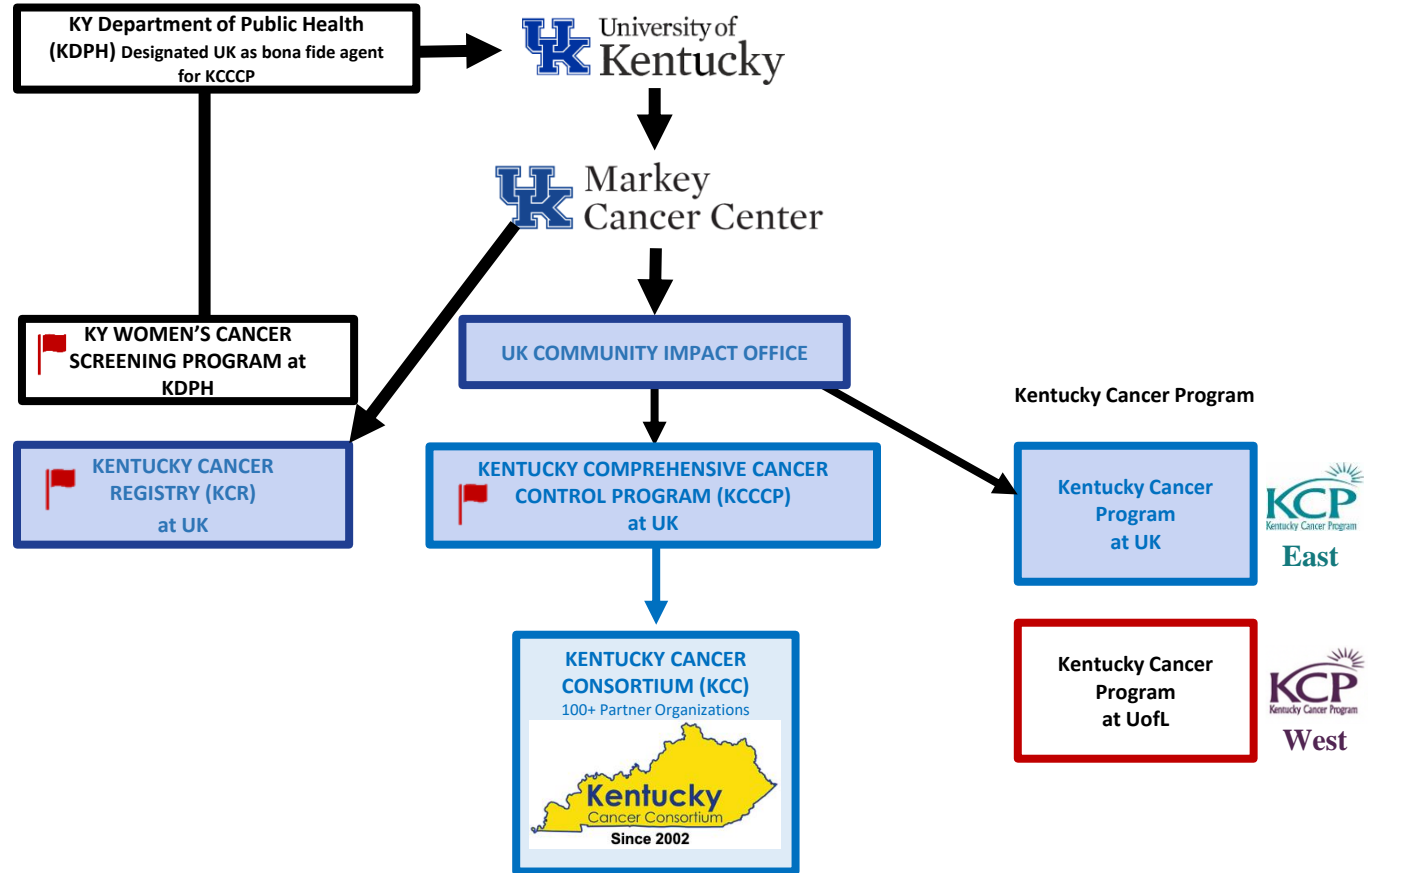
KY Department of Public Health (KDPH) Designated UK as bona fide agent for KCCCP

UK University of Kentucky

UK Markey Cancer Center

KY WOMEN'S CANCER SCREENING PROGRAM at KDPH

UK COMMUNITY IMPACT OFFICE

Kentucky Cancer Program

KENTUCKY CANCER REGISTRY (KCR) at UK

KENTUCKY COMPREHENSIVE CANCER CONTROL PROGRAM (KCCCP) at UK

Kentucky Cancer Program at UK

KCP Kentucky Cancer Program East

KENTUCKY CANCER CONSORTIUM (KCC)
100+ Partner Organizations

Kentucky Cancer Consortium
Since 2002

Kentucky Cancer Program at UofL

KCP Kentucky Cancer Program West